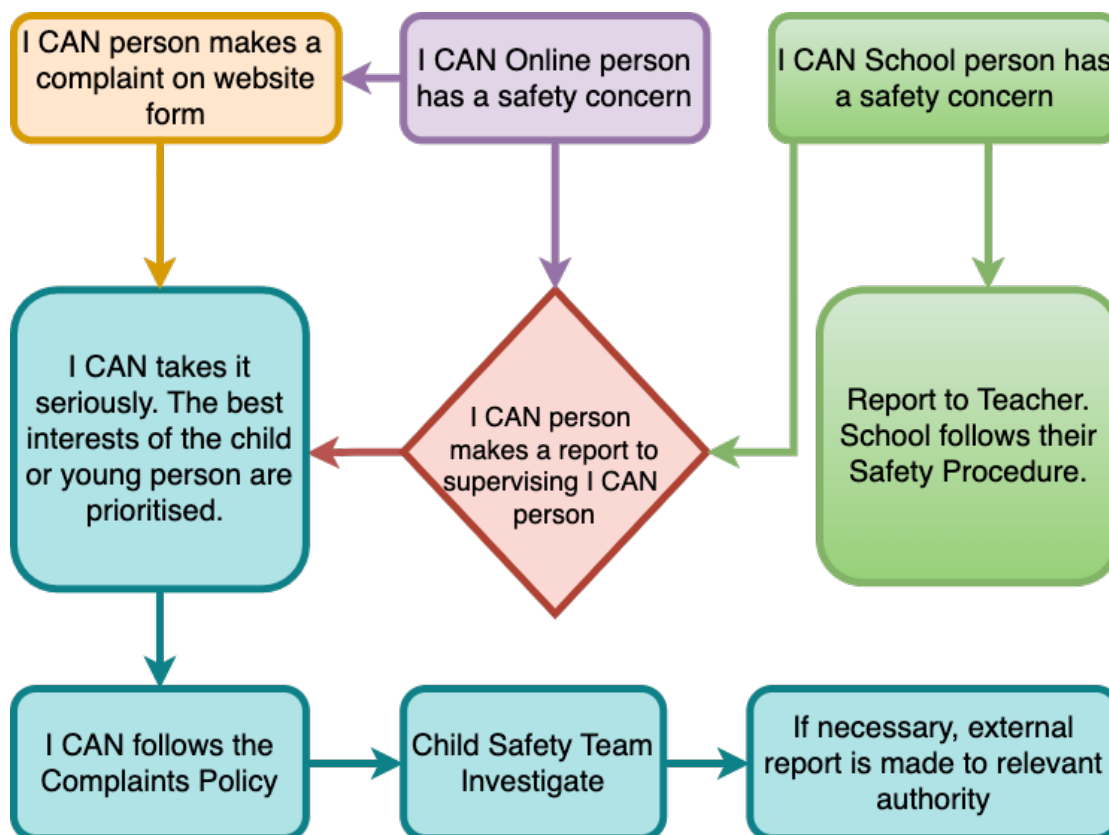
I CAN person makes a complaint on website form

I CAN Online person has a safety concern

I CAN School person has a safety concern

I CAN takes it seriously. The best interests of the child or young person are prioritised.

I CAN person makes a report to supervising I CAN person

Report to Teacher. School follows their Safety Procedure.

I CAN follows the Complaints Policy

Child Safety Team Investigate

If necessary, external report is made to relevant authority